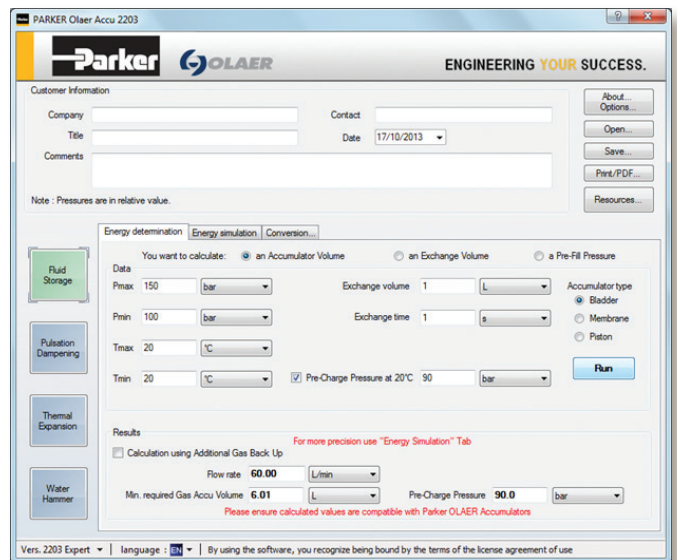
PARKER Olaer Accu 2203

Parker OLAER

ENGINEERING YOUR SUCCESS.

Customer Information

Company

Title

Comments

Contact

Date 17/10/2013

Note : Pressures are in relative value.

About... Options...

Open...

Save...

Print/PDF...

Resources...

Energy determination | Energy simulation | Conversion...

Fluid Storage

Pulsation Dampening

Thermal Expansion

Water Hammer

You want to calculate: an Accumulator Volume | an Exchange Volume | a Pre-Fill Pressure

Data

Pmax 150 bar

Pmin 100 bar

Tmax 20 °C

Tmin 20 °C

Exchange volume 1 L

Exchange time 1 s

Pre-Charge Pressure at 20°C 90 bar

Accumulator type

Bladder

Membrane

Piston

Run

Results

For more precision use "Energy Simulation" Tab

Calculation using Additional Gas Back Up

Flow rate 60.00 L/min

Min. required Gas Accu Volume 6.01 L

Pre-Charge Pressure 90.0 bar

Please ensure calculated values are compatible with Parker OLAER Accumulators

Vers. 2203 Expert | language : EN | By using the software, you recognize being bound by the terms of the license agreement of use